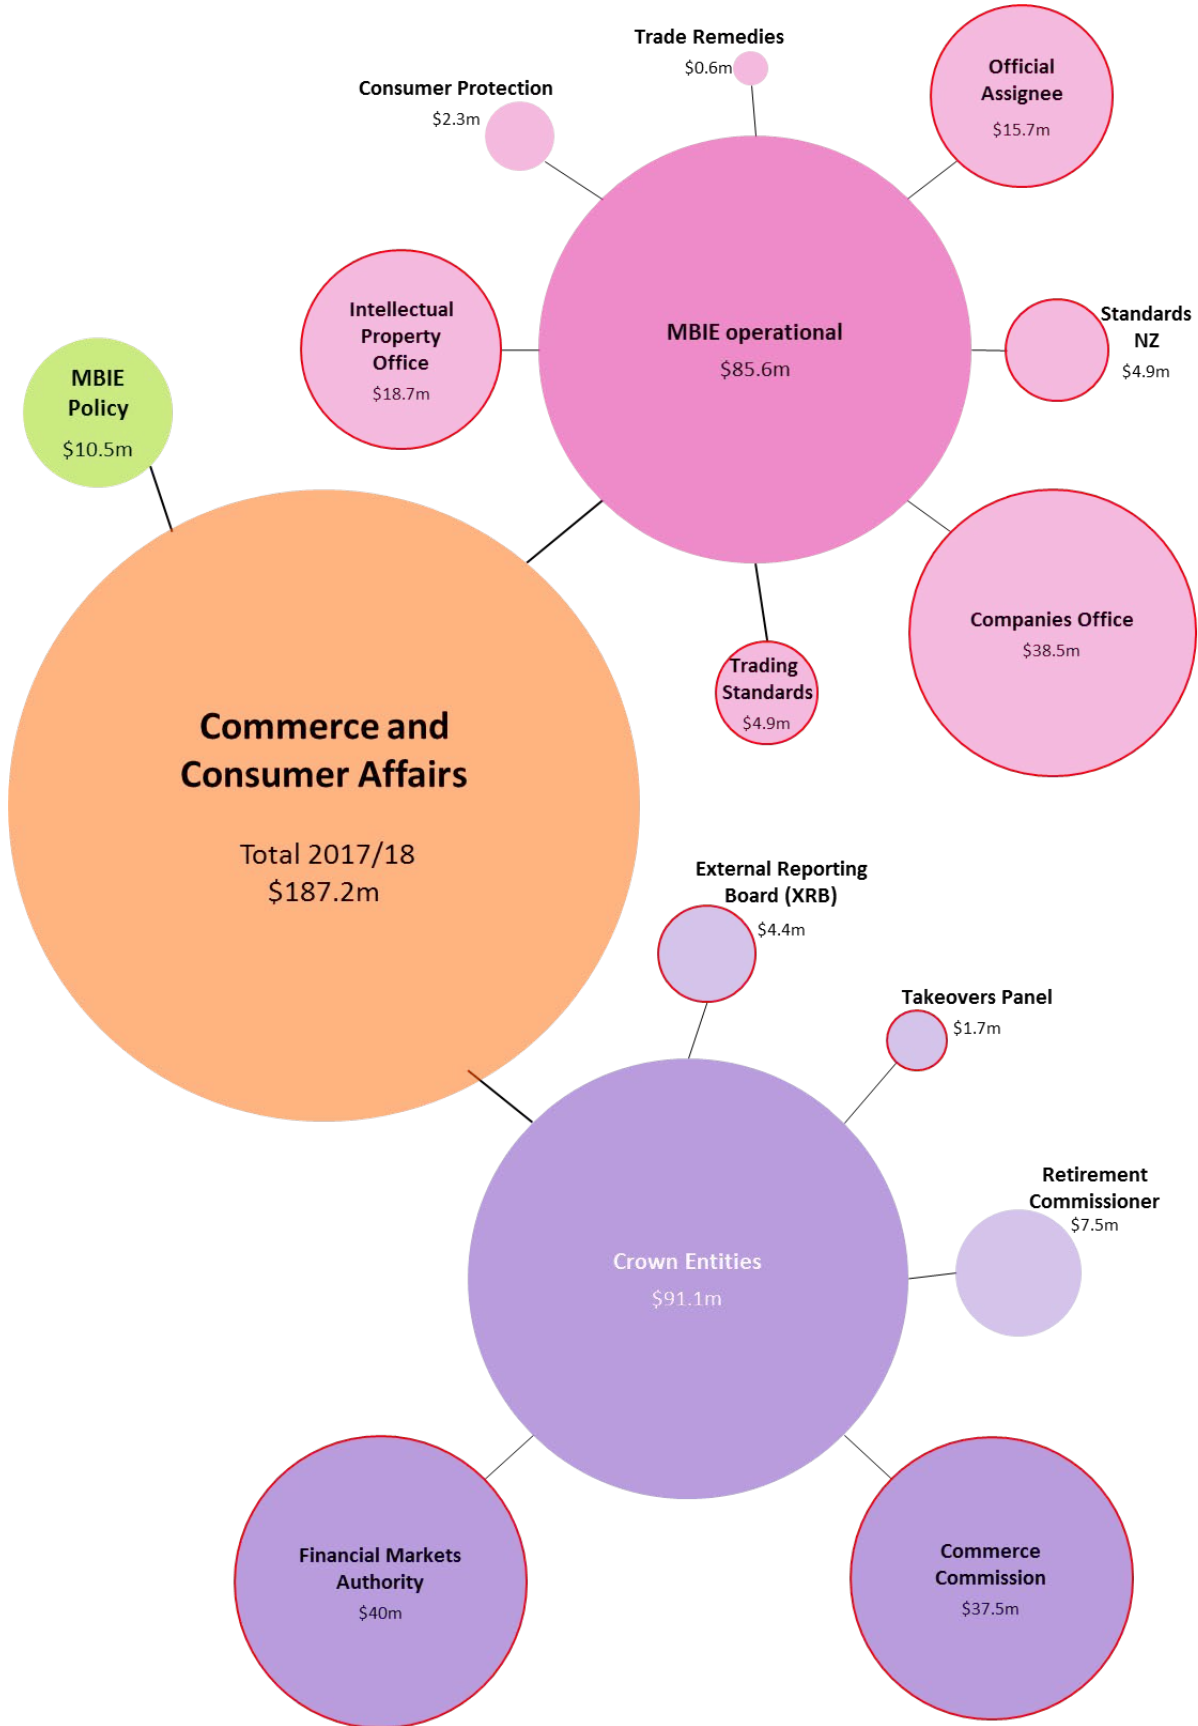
Trade Remedies
$0.6m

Consumer Protection
$2.3m

Official Assignee
$15.7m

Intellectual Property Office
$18.7m

MBIE operational
$85.6m

Standards NZ
$4.9m

MBIE Policy
$10.5m

Companies Office
$38.5m

Trading Standards
$4.9m

Commerce and Consumer Affairs

Total 2017/18
$187.2m

External Reporting Board (XRB)
$4.4m

Takeovers Panel
$1.7m

Retirement Commissioner
$7.5m

Crown Entities
$91.1m

Financial Markets Authority
$40m

Commerce Commission
$37.5m